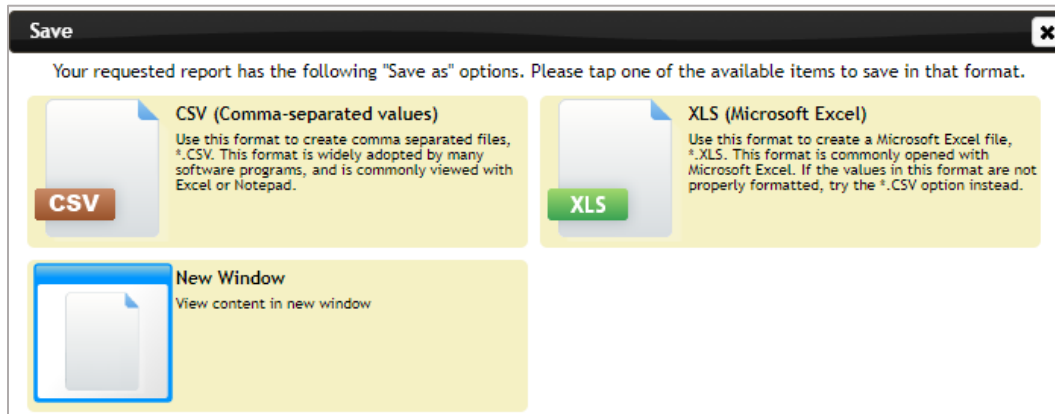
Save

✖

Your requested report has the following "Save as" options. Please tap one of the available items to save in that format.

CSV

CSV (Comma-separated values)

Use this format to create comma separated files, *.CSV. This format is widely adopted by many software programs, and is commonly viewed with Excel or Notepad.

XLS

XLS (Microsoft Excel)

Use this format to create a Microsoft Excel file, *.XLS. This format is commonly opened with Microsoft Excel. If the values in this format are not properly formatted, try the *.CSV option instead.

New Window

View content in new window